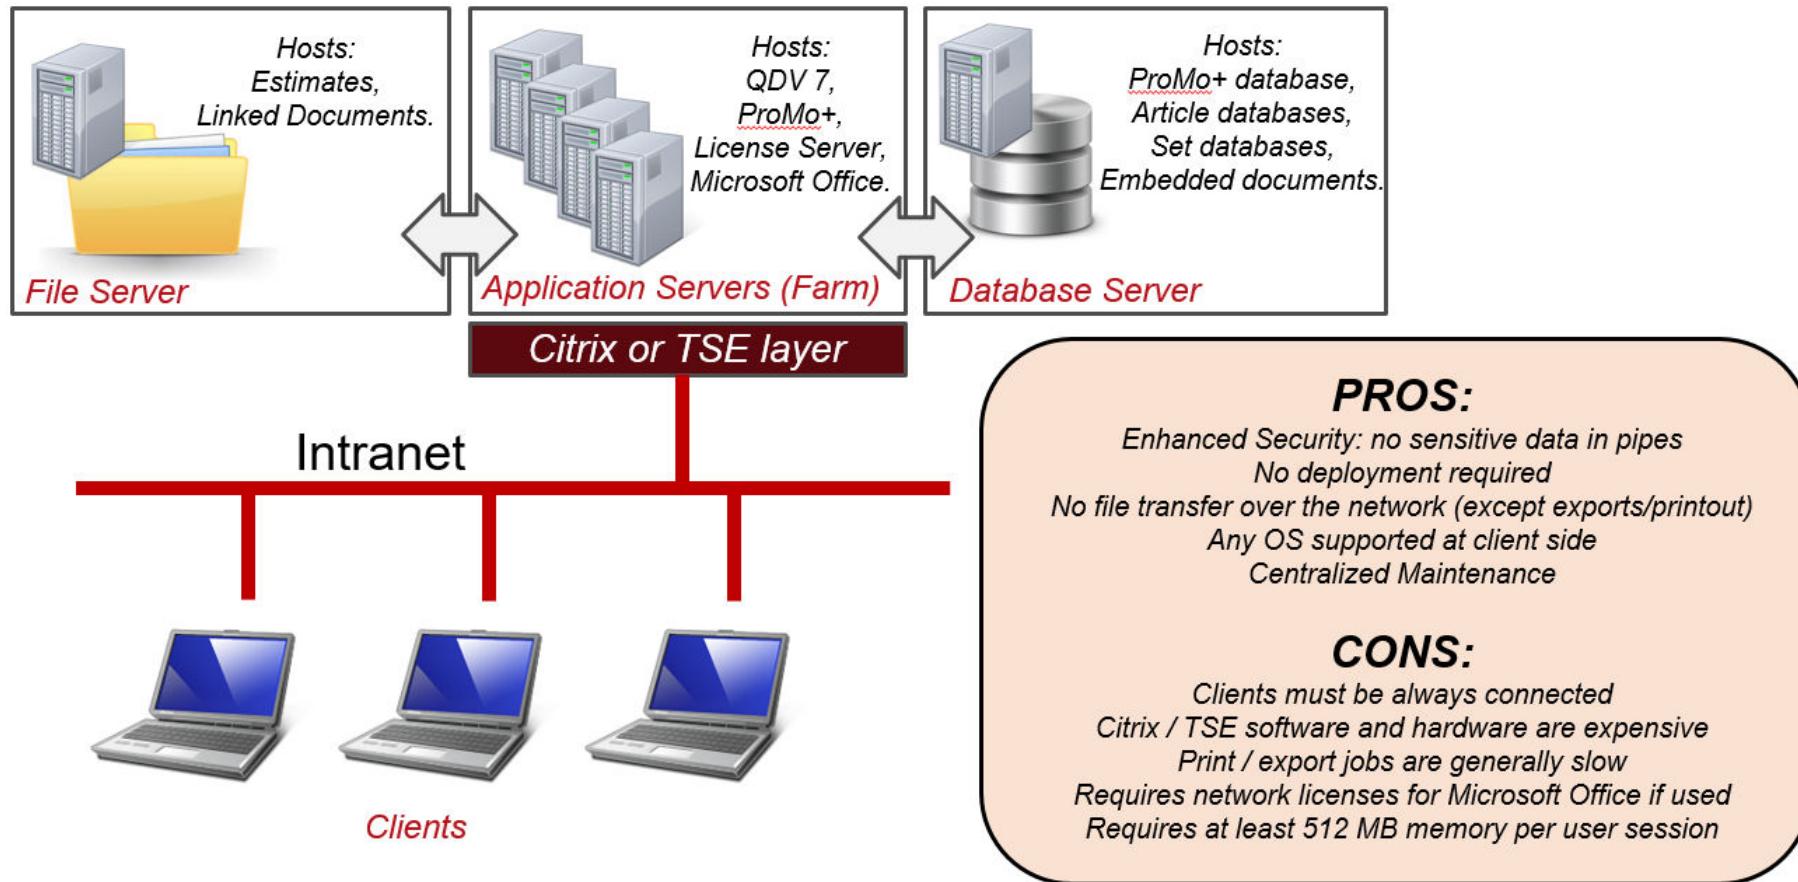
Hosts:
Estimates,
Linked Documents.

File Server

Hosts:
QDV 7,
ProMo+,
License Server,
Microsoft Office.

Application Servers (Farm)

Hosts:
ProMo+ database,
Article databases,
Set databases,
Embedded documents.

Database Server

Citrix or TSE layer

Intranet

Clients

PROS:
Enhanced Security: no sensitive data in pipes
No deployment required
No file transfer over the network (except exports/printout)
Any OS supported at client side
Centralized Maintenance

CONS:
Clients must be always connected
Citrix / TSE software and hardware are expensive
Print / export jobs are generally slow
Requires network licenses for Microsoft Office if used
Requires at least 512 MB memory per user session